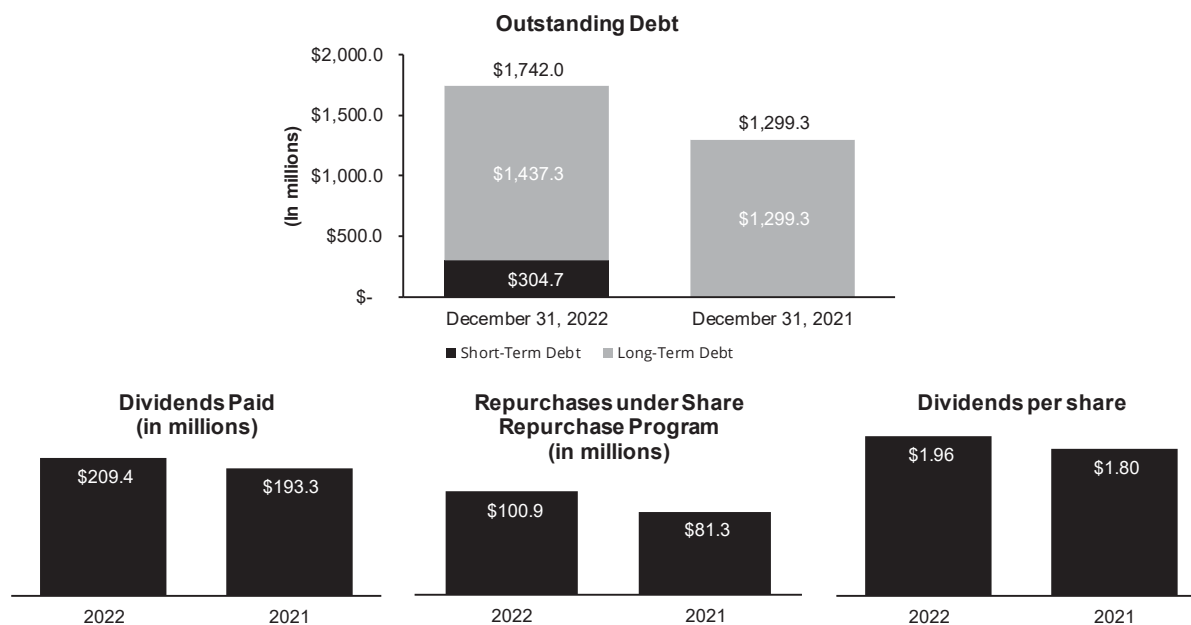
Outstanding Debt

$2,000.0
$1,500.0
$1,000.0
$500.0
$-

(In millions)

$1,742.0
$1,437.3
$304.7
$1,299.3
$1,299.3

December 31, 2022
December 31, 2021

Short-Term Debt   Long-Term Debt

Dividends Paid
(in millions)

$209.4
$193.3

2022
2021

Repurchases under Share Repurchase Program
(in millions)

$100.9
$81.3

2022
2021

Dividends per share

$1.96
$1.80

2022
2021